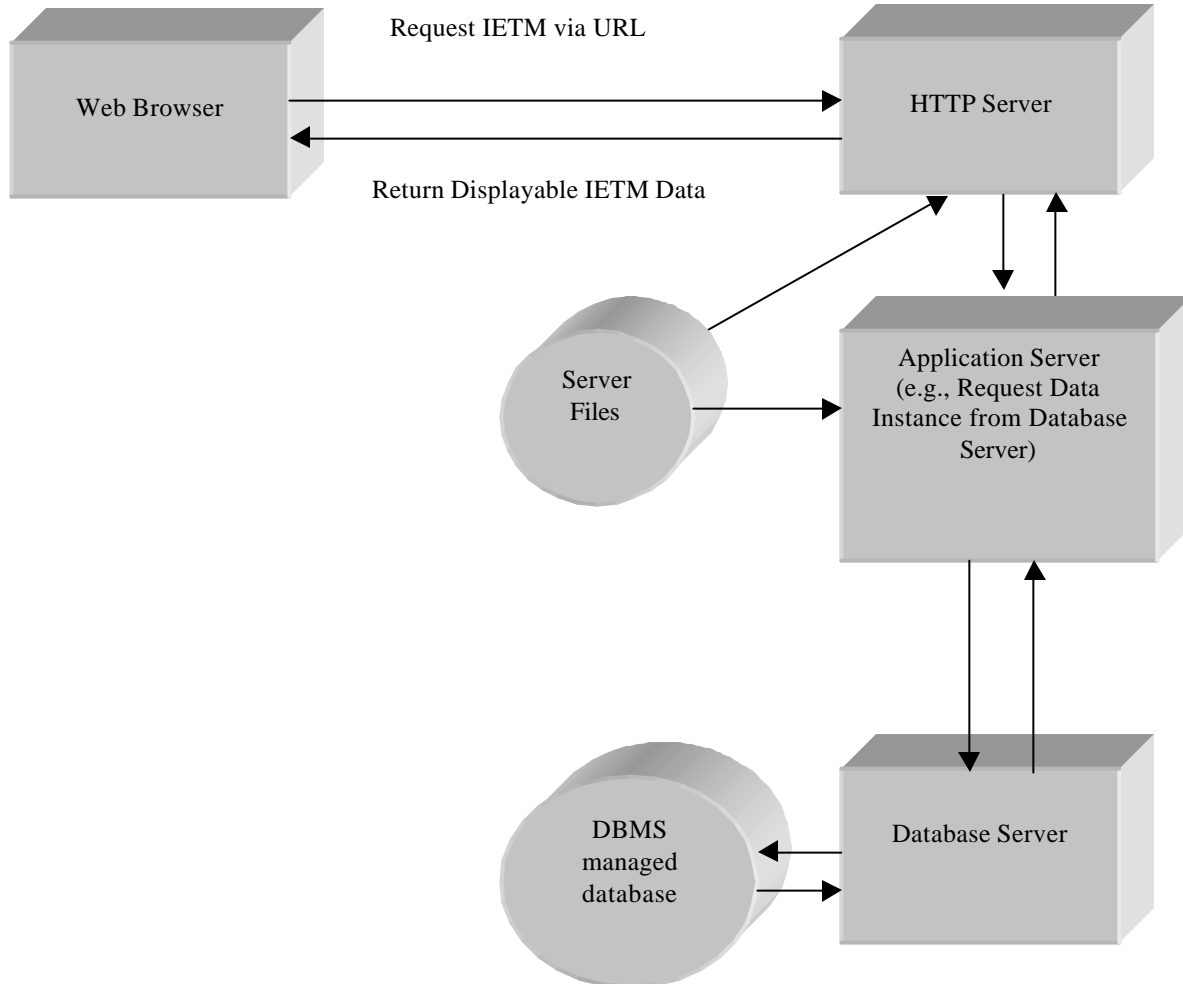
Request IETM via URL

Web Browser

HTTP Server

Return Displayable IETM Data

Server Files

Application Server (e.g., Request Data Instance from Database Server)

DBMS managed database

Database Server